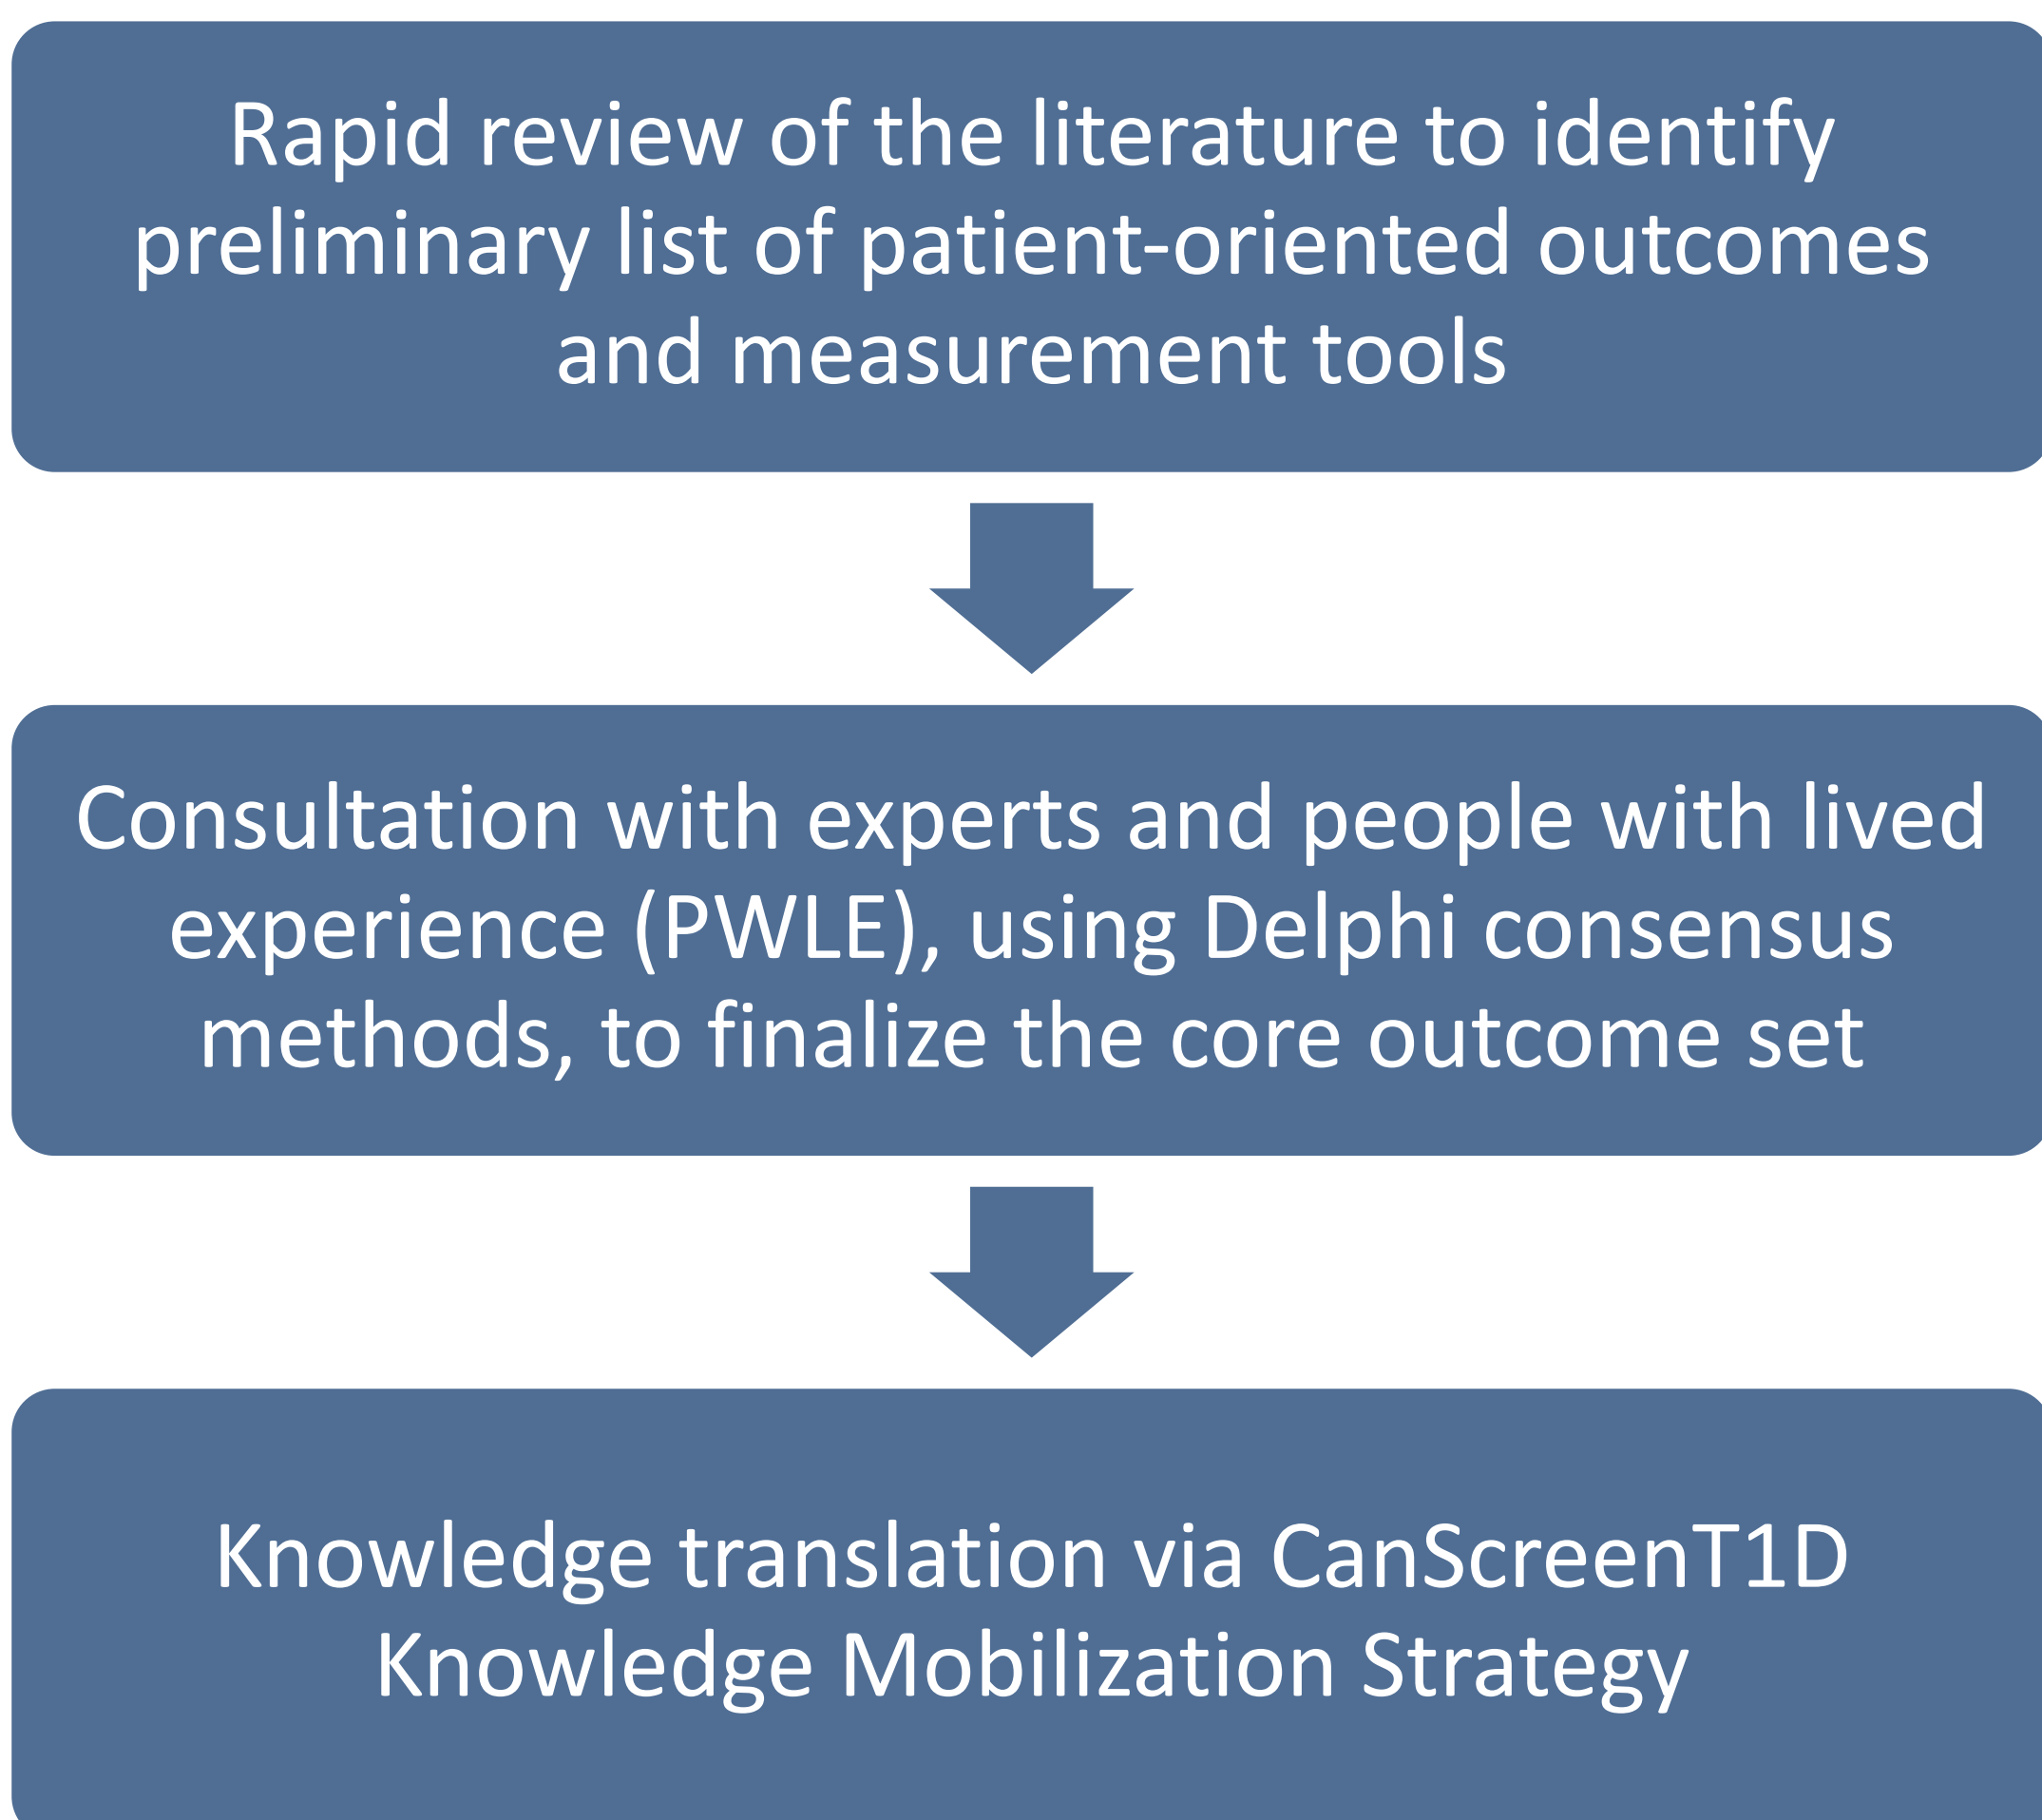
Rapid review of the literature to identify preliminary list of patient-oriented outcomes and measurement tools

Consultation with experts and people with lived experience (PWLE), using Delphi consensus methods, to finalize the core outcome set

Knowledge translation via CanScreenT1D Knowledge Mobilization Strategy